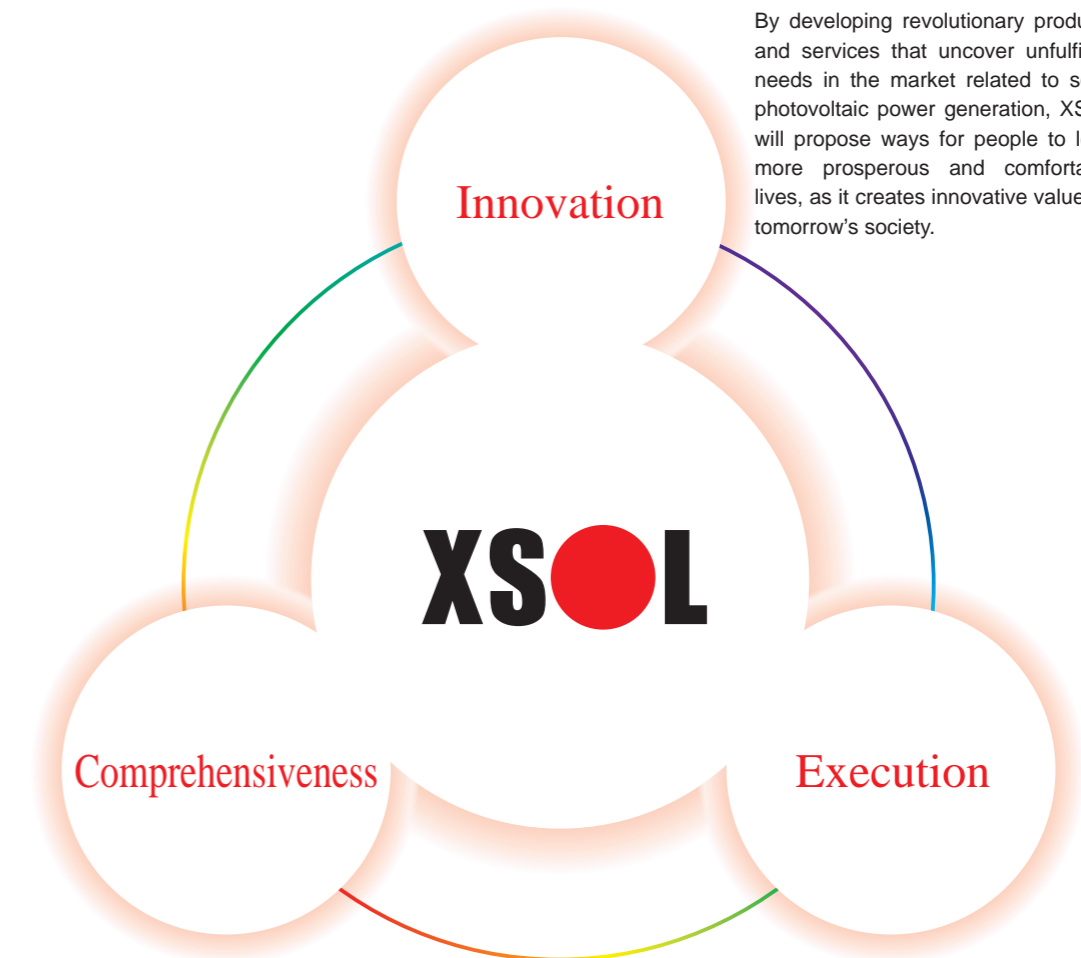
By developing revolutionary produ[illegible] and services that uncover unfulfi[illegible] needs in the market related to s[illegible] photovoltaic power generation, XS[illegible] will propose ways for people to l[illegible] more prosperous and comforta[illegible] lives, as it creates innovative value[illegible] tomorrow's society.

Innovation

XSOL

Comprehensiveness

Execution